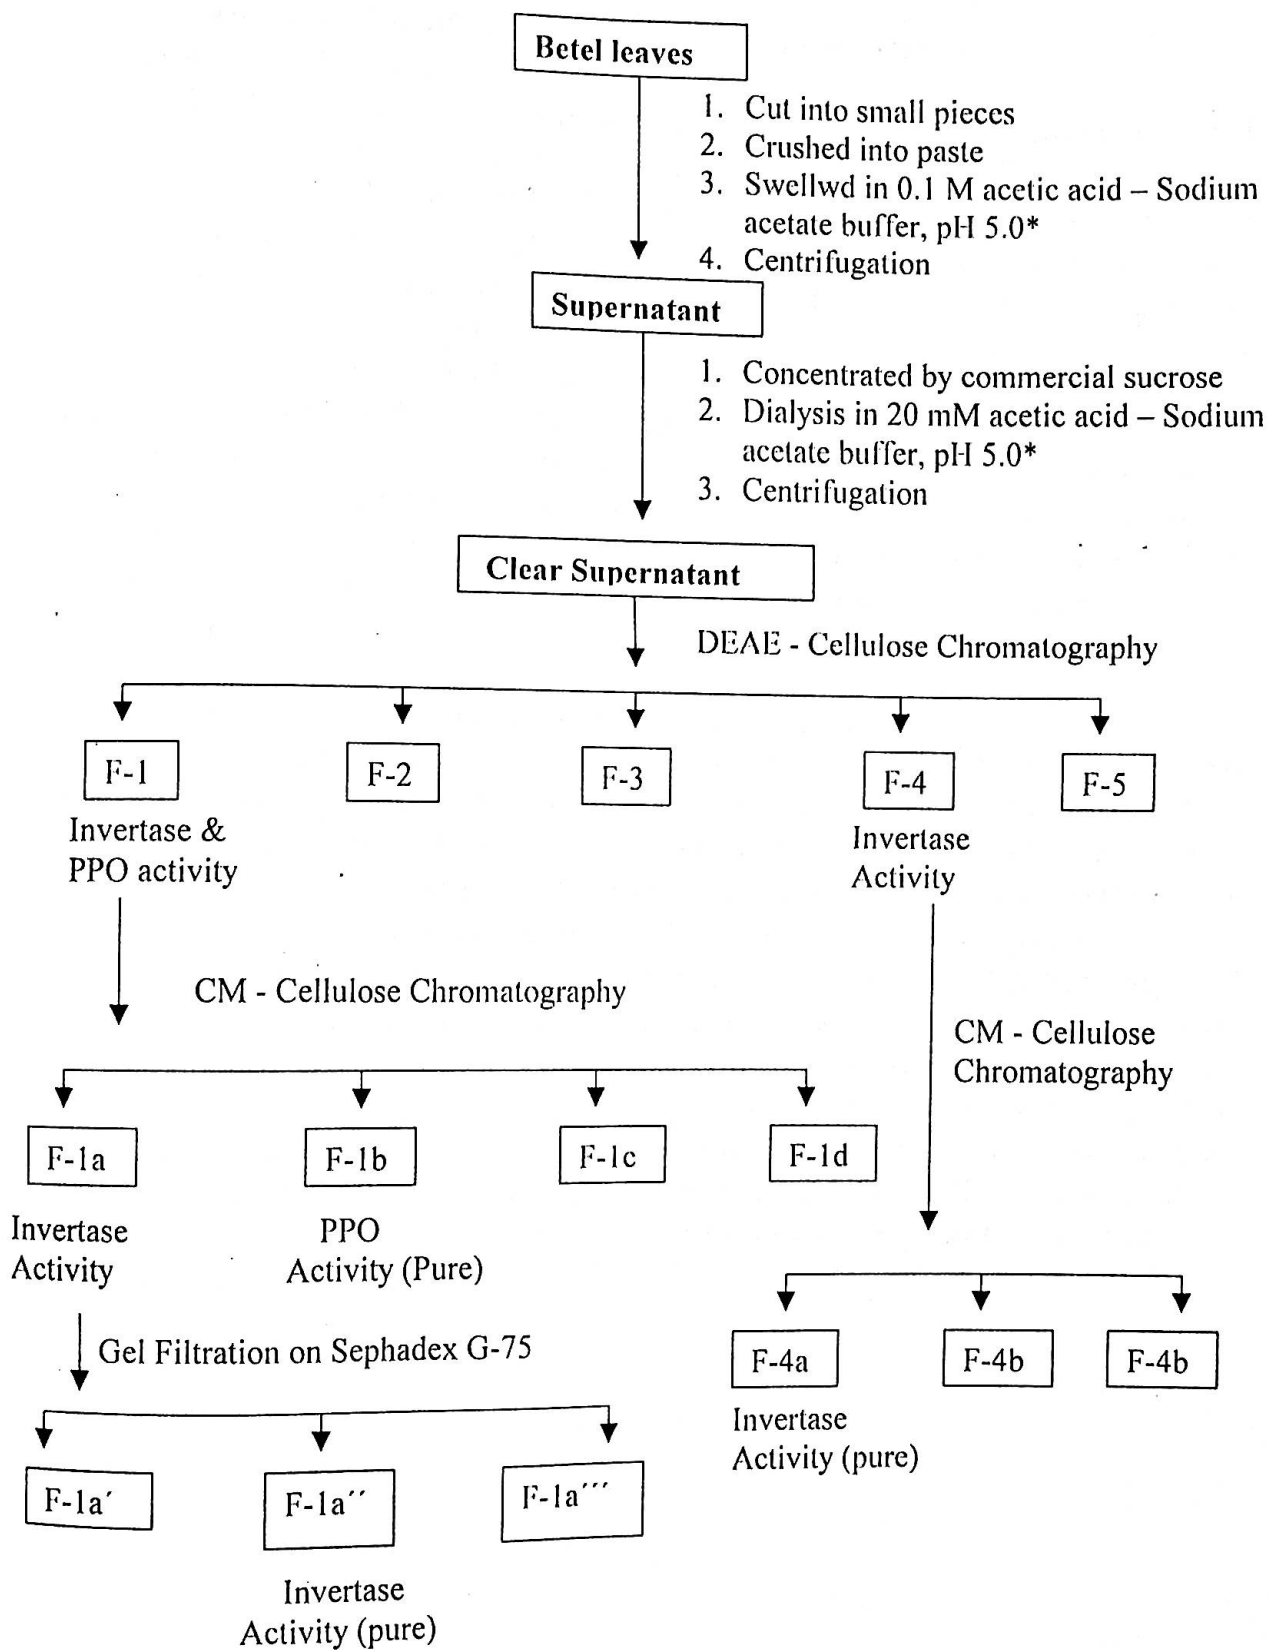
Betel leaves

1. Cut into small pieces
2. Crushed into paste
3. Swellwd in 0.1 M acetic acid – Sodium acetate buffer, pH 5.0*
4. Centrifugation

Supernatant

1. Concentrated by commercial sucrose
2. Dialysis in 20 mM acetic acid – Sodium acetate buffer, pH 5.0*
3. Centrifugation

Clear Supernatant

DEAE - Cellulose Chromatography

F-1
Invertase & PPO activity

F-2

F-3

F-4
Invertase Activity

F-5

CM - Cellulose Chromatography

F-1a
Invertase Activity

F-1b
PPO Activity (Pure)

F-1c

F-1d

Gel Filtration on Sephadex G-75

F-1a′

F-1a′′
Invertase Activity (pure)

F-1a′′′

CM - Cellulose Chromatography

F-4a
Invertase Activity (pure)

F-4b

F-4b